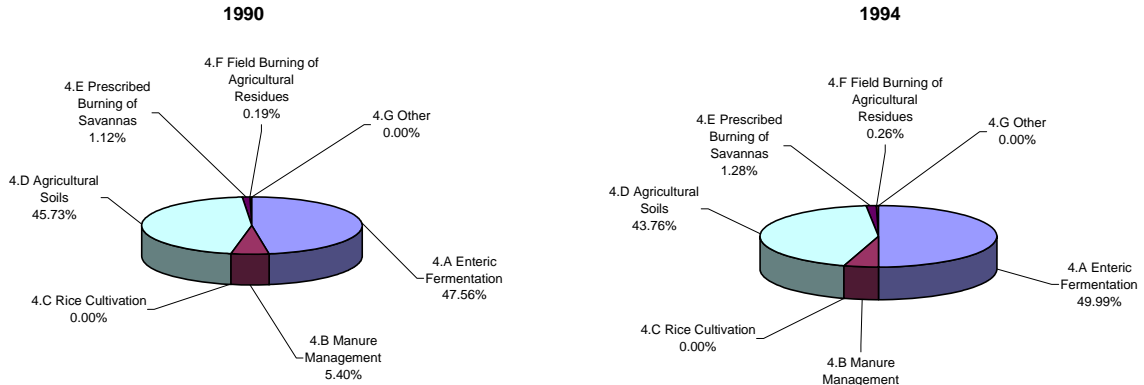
1990

4.F Field Burning of Agricultural Residues 0.19%

4.E Prescribed Burning of Savannas 1.12%

4.G Other 0.00%

4.D Agricultural Soils 45.73%

4.A Enteric Fermentation 47.56%

4.C Rice Cultivation 0.00%

4.B Manure Management 5.40%

1994

4.F Field Burning of Agricultural Residues 0.26%

4.E Prescribed Burning of Savannas 1.28%

4.G Other 0.00%

4.D Agricultural Soils 43.76%

4.A Enteric Fermentation 49.99%

4.C Rice Cultivation 0.00%

4.B Manure Management